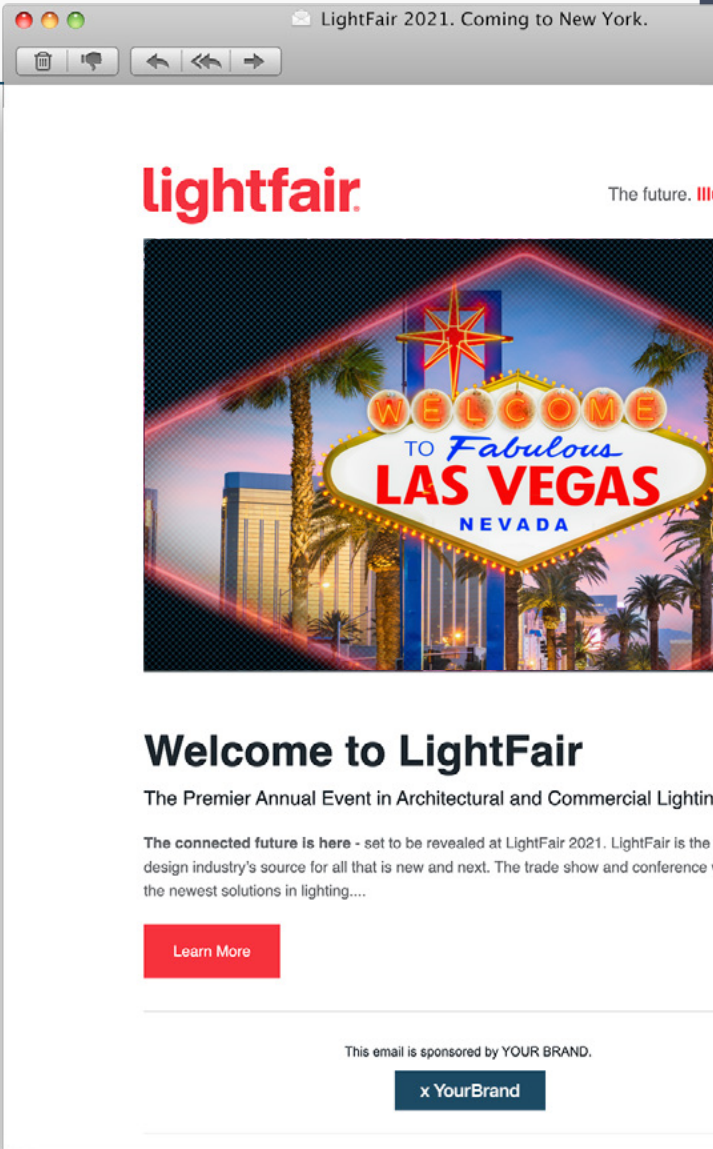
LightFair 2021. Coming to New York.

lightfair

The future. Ill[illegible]

WELCOME TO Fabulous LAS VEGAS NEVADA

Welcome to LightFair

The Premier Annual Event in Architectural and Commercial Lightin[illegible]

**The connected future is here** - set to be revealed at LightFair 2021. LightFair is the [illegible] design industry's source for all that is new and next. The trade show and conference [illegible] the newest solutions in lighting....

Learn More

This email is sponsored by YOUR BRAND.

x YourBrand